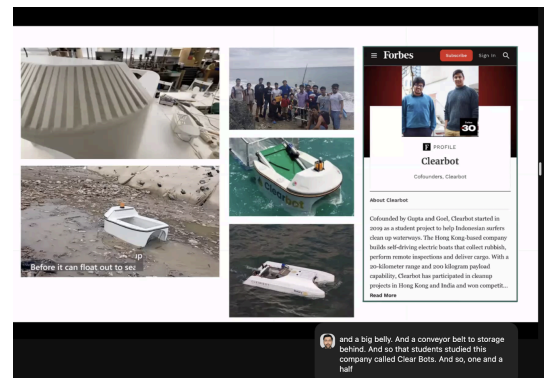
Before it can float out to sea

≡ Forbes Subscribe Sign In

30

PROFILE

Clearbot

Cofounders, Clearbot

About Clearbot

Cofounded by Gupta and Goel, Clearbot started in 2019 as a student project to help Indonesian surfers clean up waterways. The Hong Kong-based company builds self-driving electric boats that collect rubbish, perform remote inspections and deliver cargo. With a 20-kilometer range and 200 kilogram payload capability, Clearbot has participated in cleanup projects in Hong Kong and India and won competit...

Read More

Clearbot

and a big belly. And a conveyor belt to storage behind. And so that students studied this company called Clear Bots. And so, one and a half